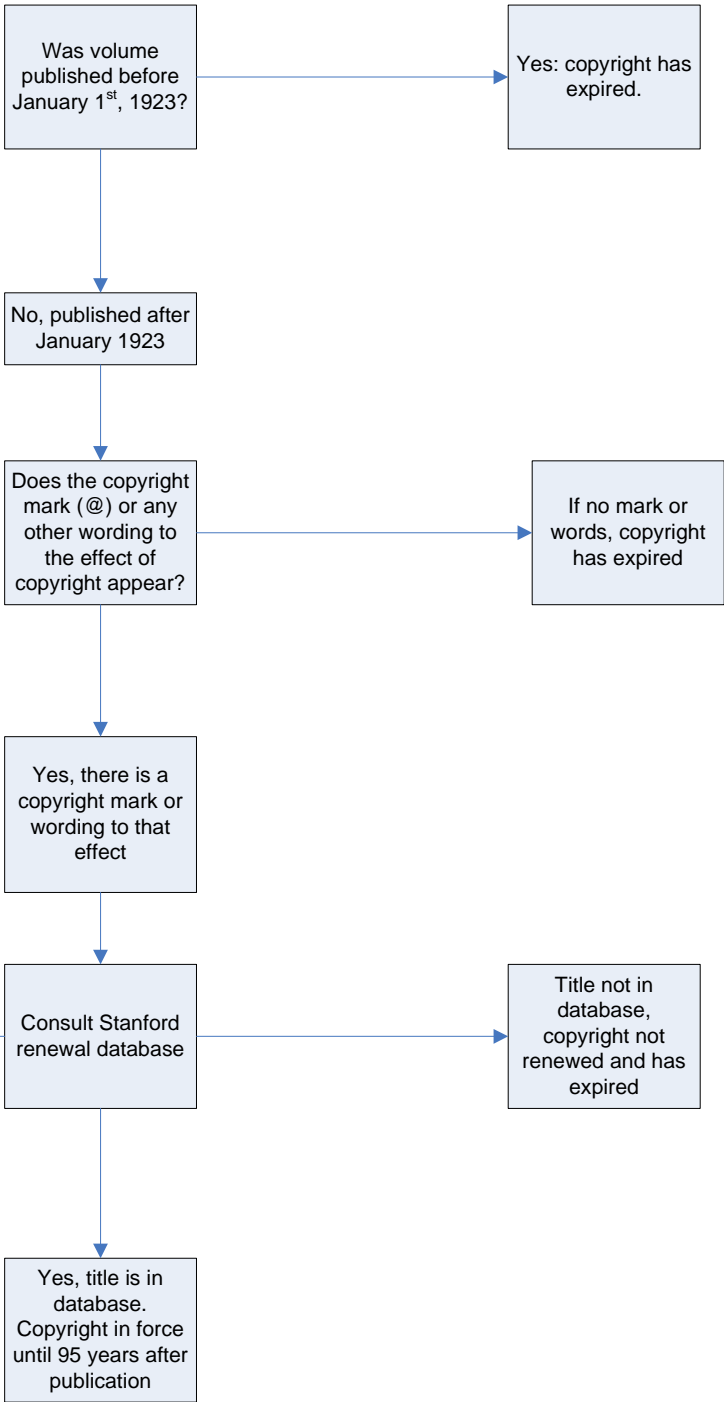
Was volume published before January 1$^{st}$, 1923?

Yes: copyright has expired.

No, published after January 1923

Does the copyright mark (@) or any other wording to the effect of copyright appear?

If no mark or words, copyright has expired

Yes, there is a copyright mark or wording to that effect

Consult Stanford renewal database

Title not in database, copyright not renewed and has expired

Yes, title is in database. Copyright in force until 95 years after publication